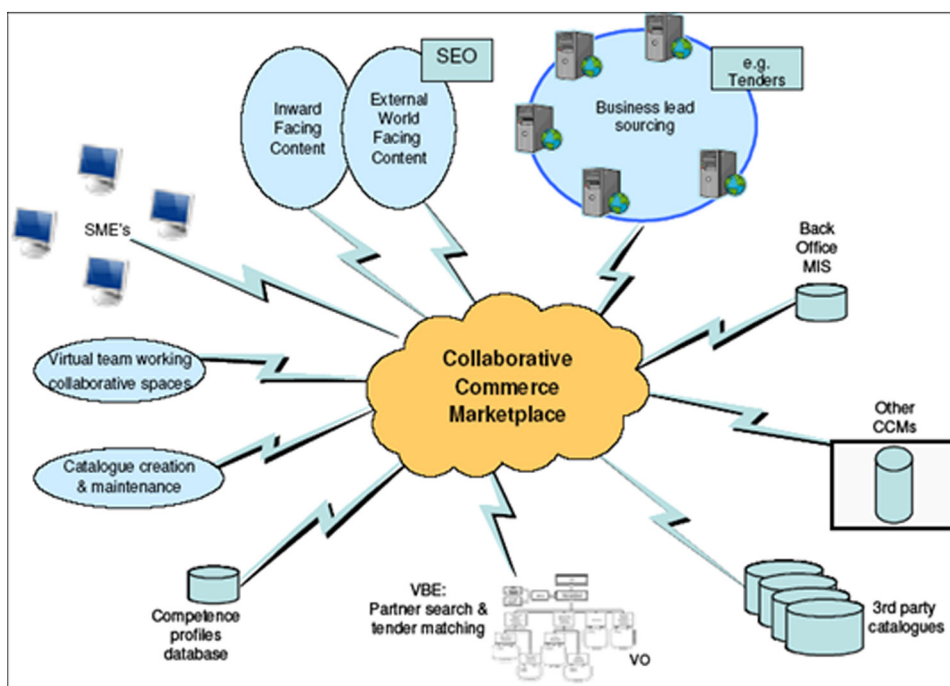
SEO

Inward Facing Content

External World Facing Content

e.g. Tenders

Business lead sourcing

SME's

Back Office MIS

Virtual team working collaborative spaces

Collaborative Commerce Marketplace

Other CCMs

Catalogue creation & maintenance

VBE: Partner search & tender matching

VO

Competence profiles database

3rd party catalogues